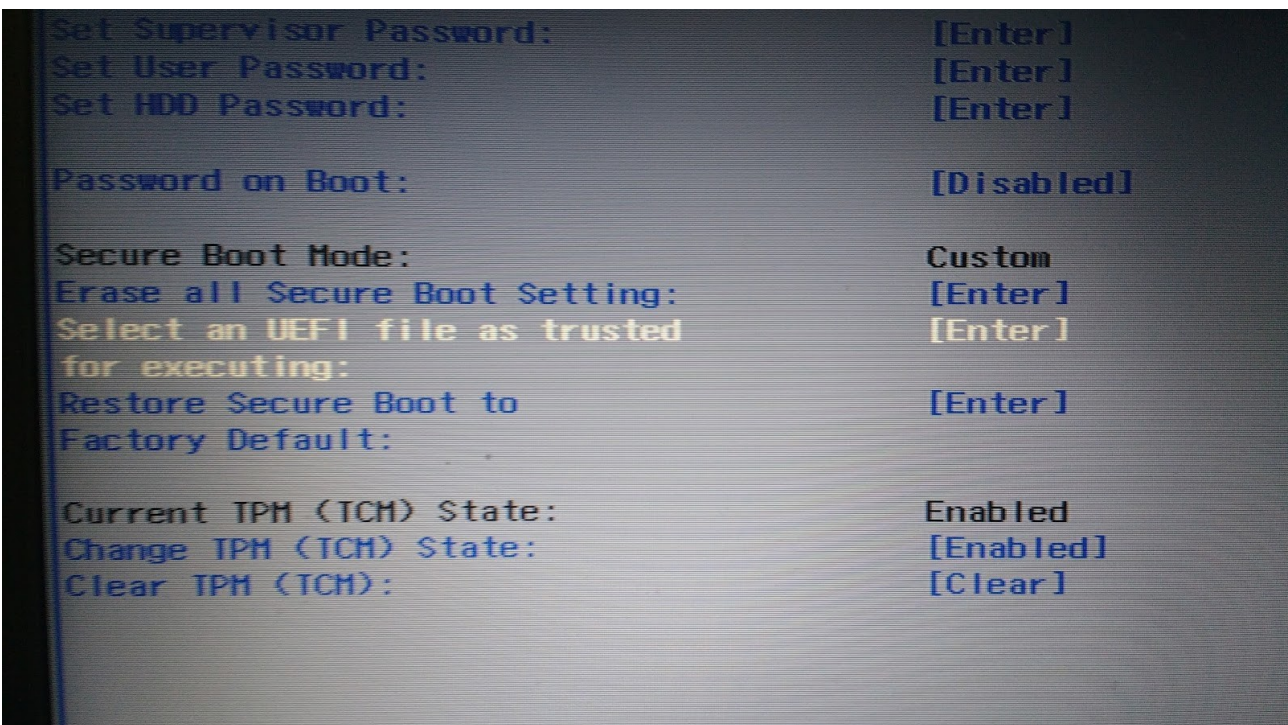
Set Supervisor Password: [Enter]
Set User Password: [Enter]
Set HDD Password: [Enter]

Password on Boot: [Disabled]

Secure Boot Mode: Custom
Erase all Secure Boot Setting: [Enter]
Select an UEFI file as trusted for executing: [Enter]
Restore Secure Boot to Factory Default: [Enter]

Current TPM (TCM) State: Enabled
Change TPM (TCM) State: [Enabled]
Clear TPM (TCM): [Clear]